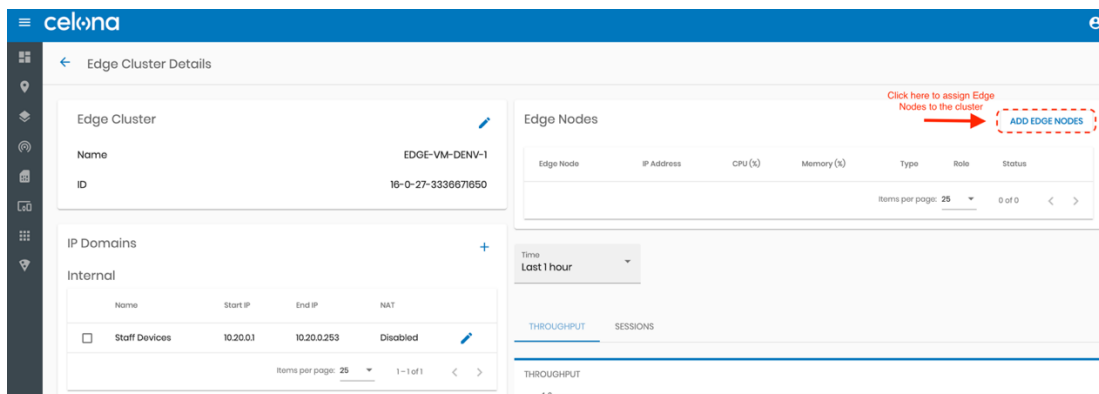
celona

Edge Cluster Details

Edge Cluster

Name EDGE-VM-DENV-1

ID 16-0-27-3336671650

IP Domains

Internal

| | Name | Start IP | End IP | NAT |
|---|---|---|---|---|
| ☐ | Staff Devices | 10.20.0.1 | 10.20.0.253 | Disabled |

Items per page: 25 1 – 1 of 1

Edge Nodes

Click here to assign Edge Nodes to the cluster

ADD EDGE NODES

| Edge Node | IP Address | CPU (%) | Memory (%) | Type | Role | Status |
|---|---|---|---|---|---|---|

Items per page: 25 0 of 0

Time
Last 1 hour

THROUGHPUT SESSIONS

THROUGHPUT